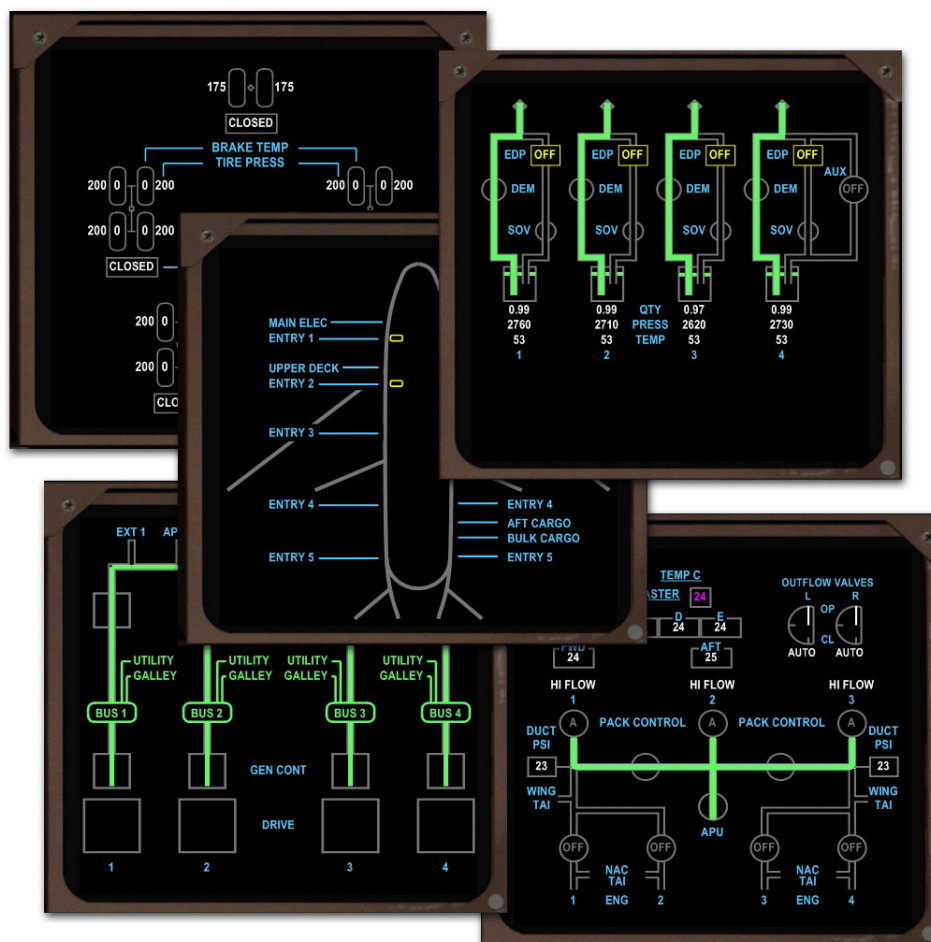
175 175
CLOSED
BRAKE TEMP
TIRE PRESS
200 0 0 200
0 0 200
200 0 0 200
CLOSED
200 0
200 0
CLO

EDP OFF
DEM
SOV
0.99
2760
53
1

EDP OFF
DEM
SOV
0.99
2710
53
2

QTY
PRESS
TEMP

EDP OFF
DEM
SOV
0.97
2620
53
3

EDP OFF
DEM
SOV
AUX
OFF
0.99
2730
53
4

MAIN ELEC
ENTRY 1
UPPER DECK
ENTRY 2
ENTRY 3
ENTRY 4
ENTRY 5
ENTRY 4
AFT CARGO
BULK CARGO
ENTRY 5

EXT 1 AP
UTILITY
GALLEY
BUS 1
UTILITY
GALLEY
BUS 2
UTILITY
GALLEY
BUS 3
UTILITY
GALLEY
BUS 4
GEN CONT
DRIVE
1 2 3 4

TEMP C
ASTER 24
D 24
E 24
FWD 24
AFT 25
OUTFLOW VALVES
L R
OP
CL
AUTO AUTO
HI FLOW 1
HI FLOW 2
HI FLOW 3
A
PACK CONTROL
A
PACK CONTROL
A
DUCT PSI
23
DUCT PSI
23
WING TAI
WING TAI
APU
OFF OFF OFF OFF
NAC TAI
NAC TAI
1 ENG 2
3 ENG 4